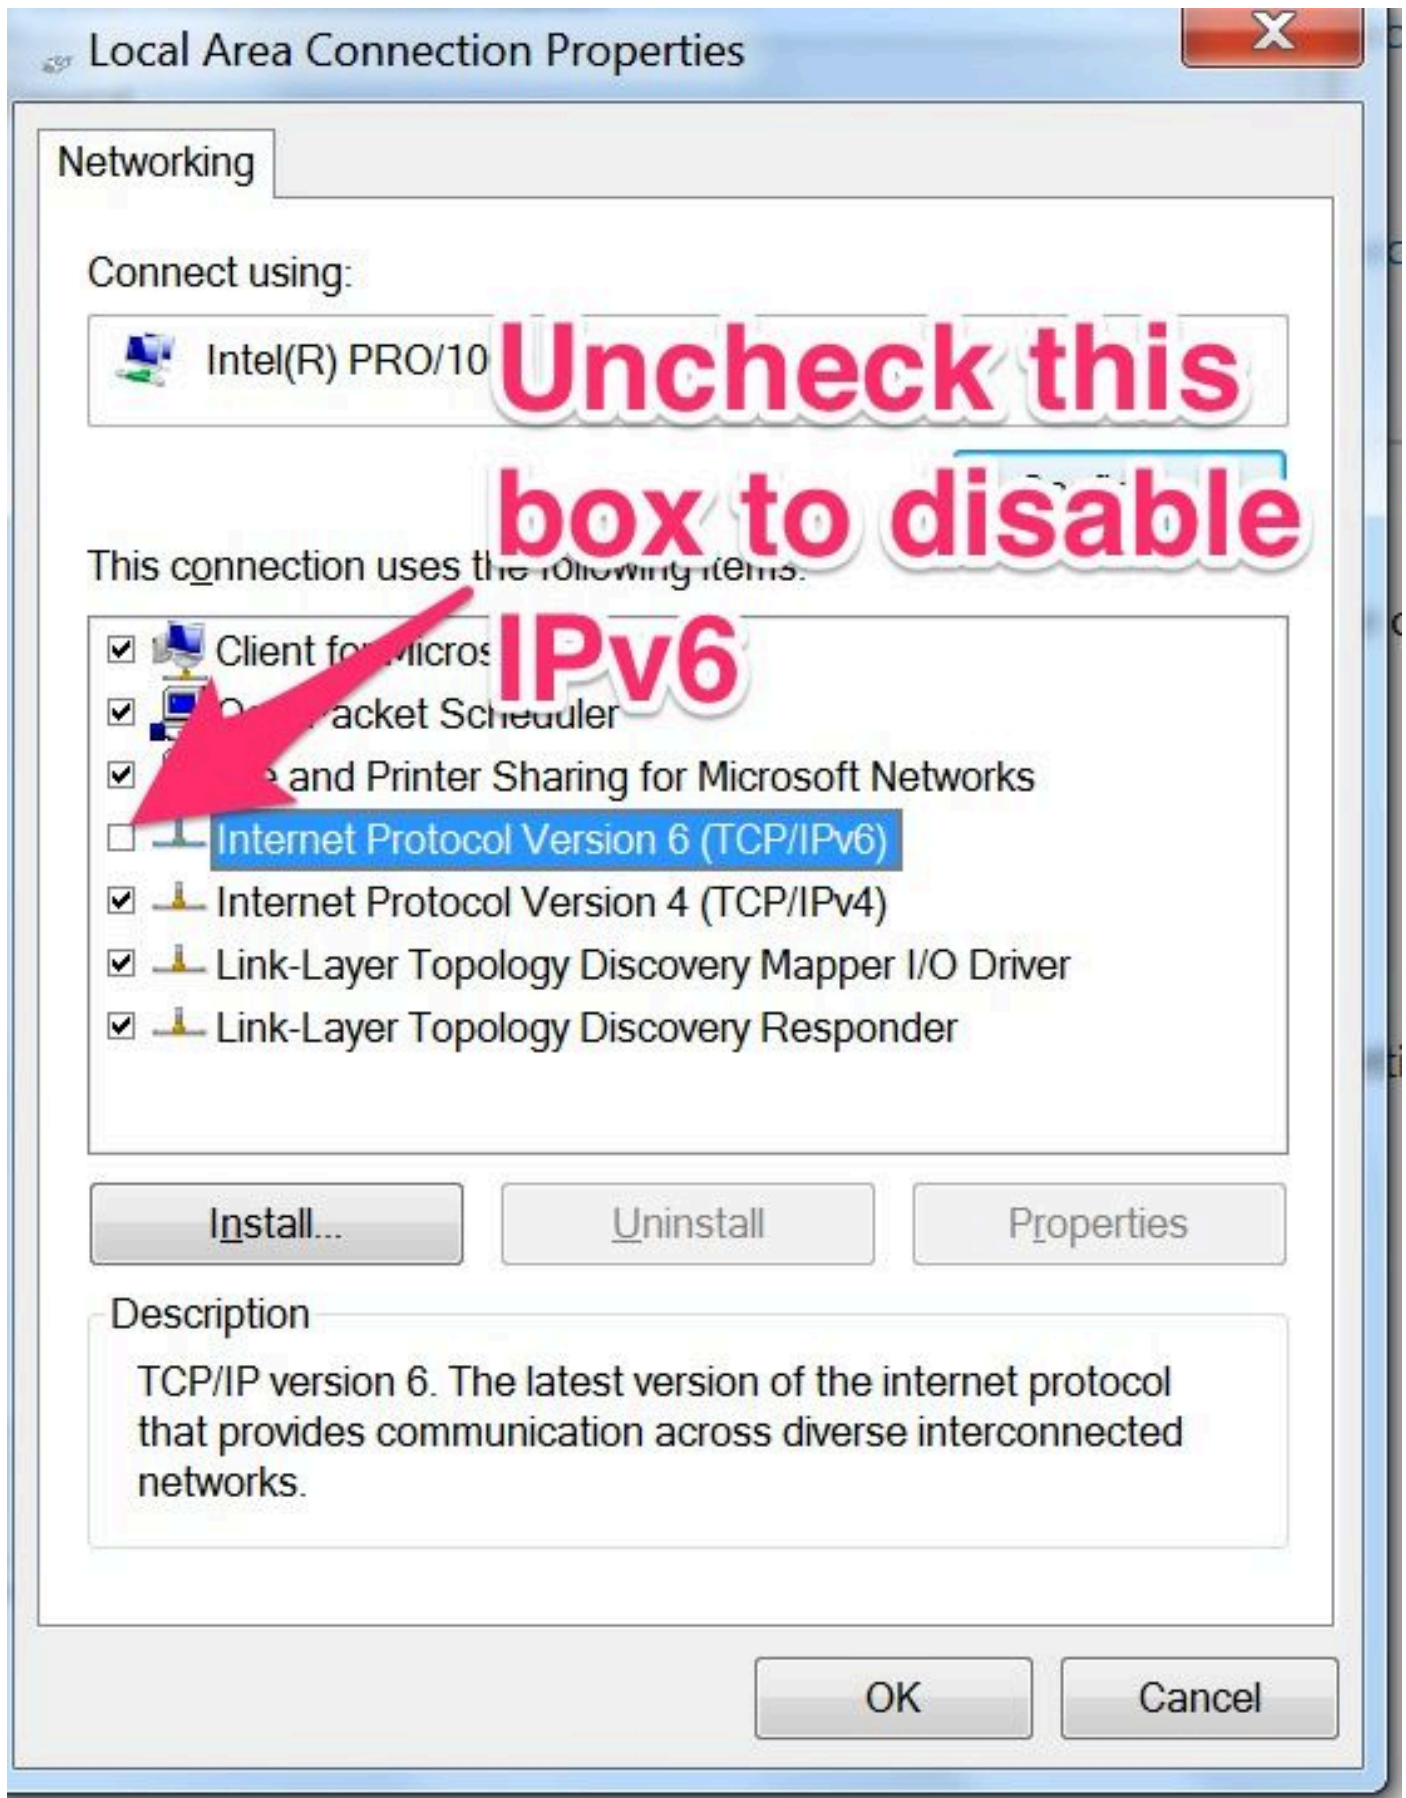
Local Area Connection Properties

Networking

Connect using:

Intel(R) PRO/10 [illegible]

Uncheck this box to disable IPv6

This connection uses th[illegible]

Client fo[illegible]icros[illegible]

Q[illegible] acket Sc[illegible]eduler

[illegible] and Printer Sharing for Microsoft Networks

Internet Protocol Version 6 (TCP/IPv6)

Internet Protocol Version 4 (TCP/IPv4)

Link-Layer Topology Discovery Mapper I/O Driver

Link-Layer Topology Discovery Responder

Install...

Uninstall

Properties

Description

TCP/IP version 6. The latest version of the internet protocol that provides communication across diverse interconnected networks.

OK

Cancel